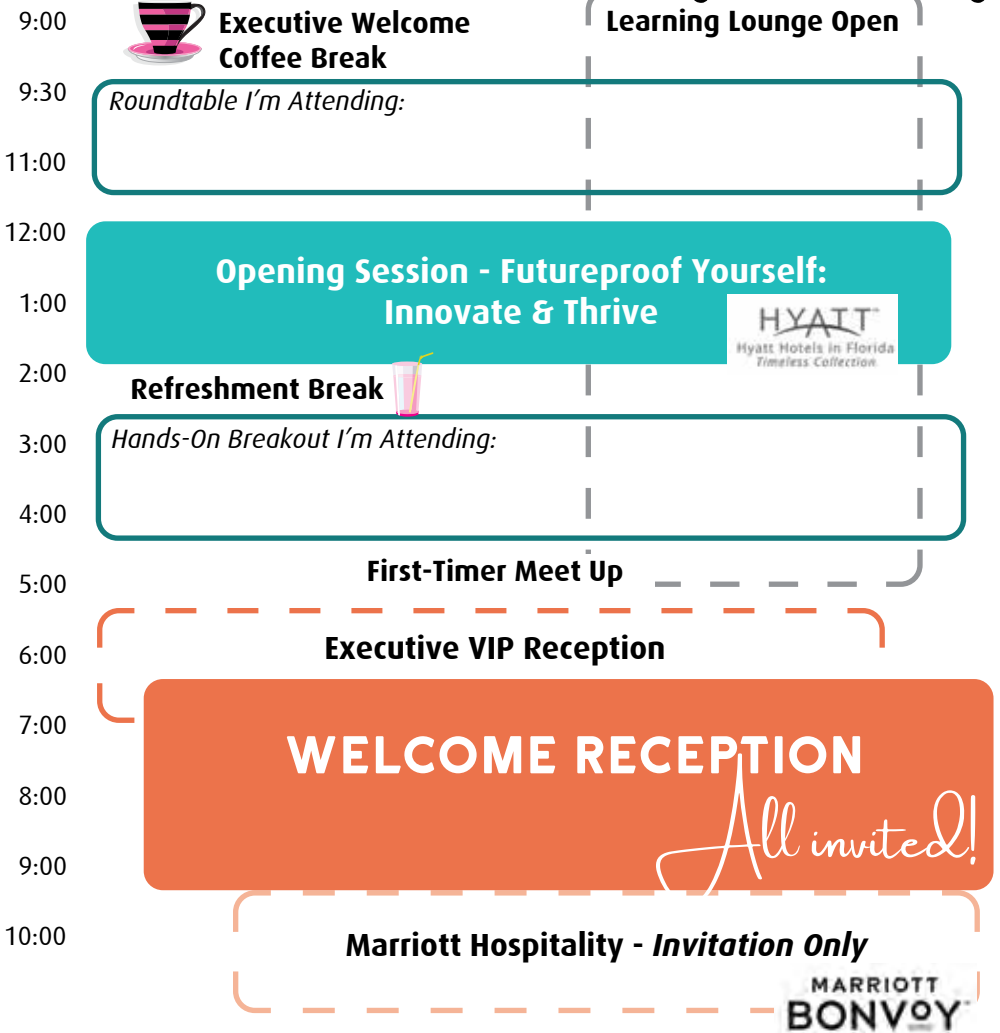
9:00
Executive Welcome Coffee Break

Learning Lounge Open

9:30
Roundtable I'm Attending:

11:00

12:00
Opening Session - Futureproof Yourself: Innovate & Thrive

1:00
HYATT
Hyatt Hotels in Florida
Timeless Collection

2:00
Refreshment Break

3:00
Hands-On Breakout I'm Attending:

4:00

First-Timer Meet Up

5:00

6:00
Executive VIP Reception

7:00
WELCOME RECEPTION

8:00
All invited!

9:00

10:00
Marriott Hospitality - *Invitation Only*

MARRIOTT BONVOY